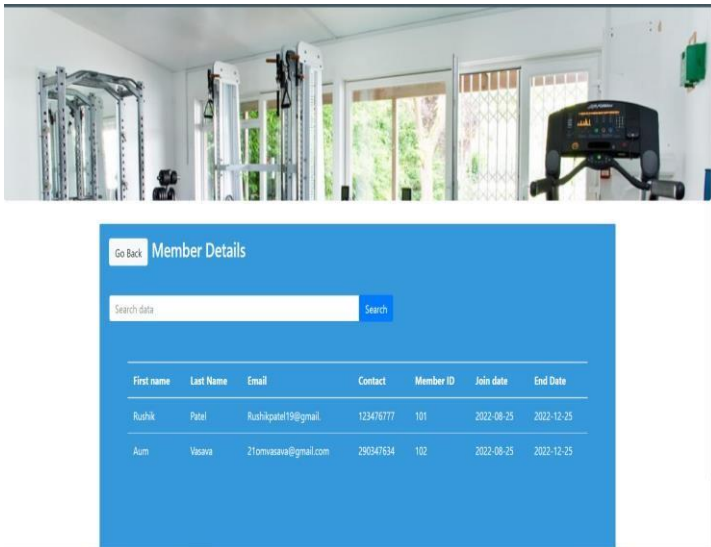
Go Back Member Details

Search data Search

| First name | Last Name | Email | Contact | Member ID | Join date | End Date |
|---|---|---|---|---|---|---|
| Rushik | Patel | Rushikpatel19@gmail. | 123476777 | 101 | 2022-08-25 | 2022-12-25 |
| Aum | Vasava | 21omvasava@gmail.com | 290347634 | 102 | 2022-08-25 | 2022-12-25 |